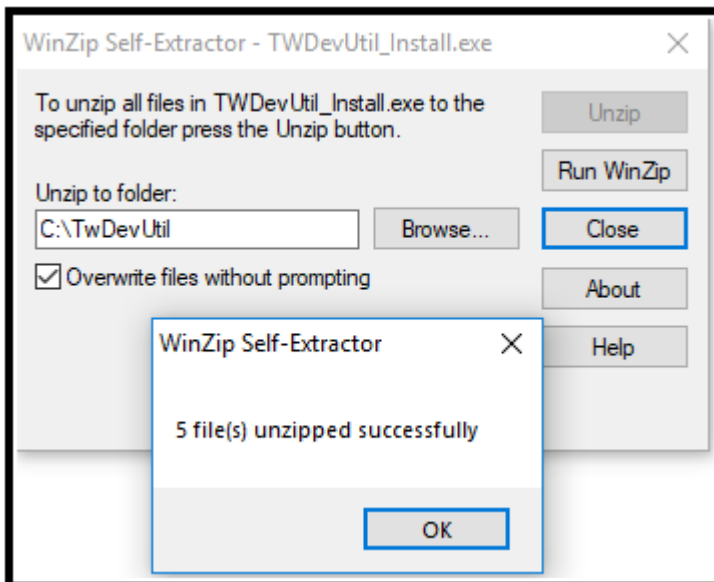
WinZip Self-Extractor - TWDevUtil_Install.exe

To unzip all files in TWDevUtil_Install.exe to the specified folder press the Unzip button.

Unzip

Run WinZip

Unzip to folder:

C:\TwDevUtil

Browse...

Close

Overwrite files without prompting

About

WinZip Self-Extractor

Help

5 file(s) unzipped successfully

OK